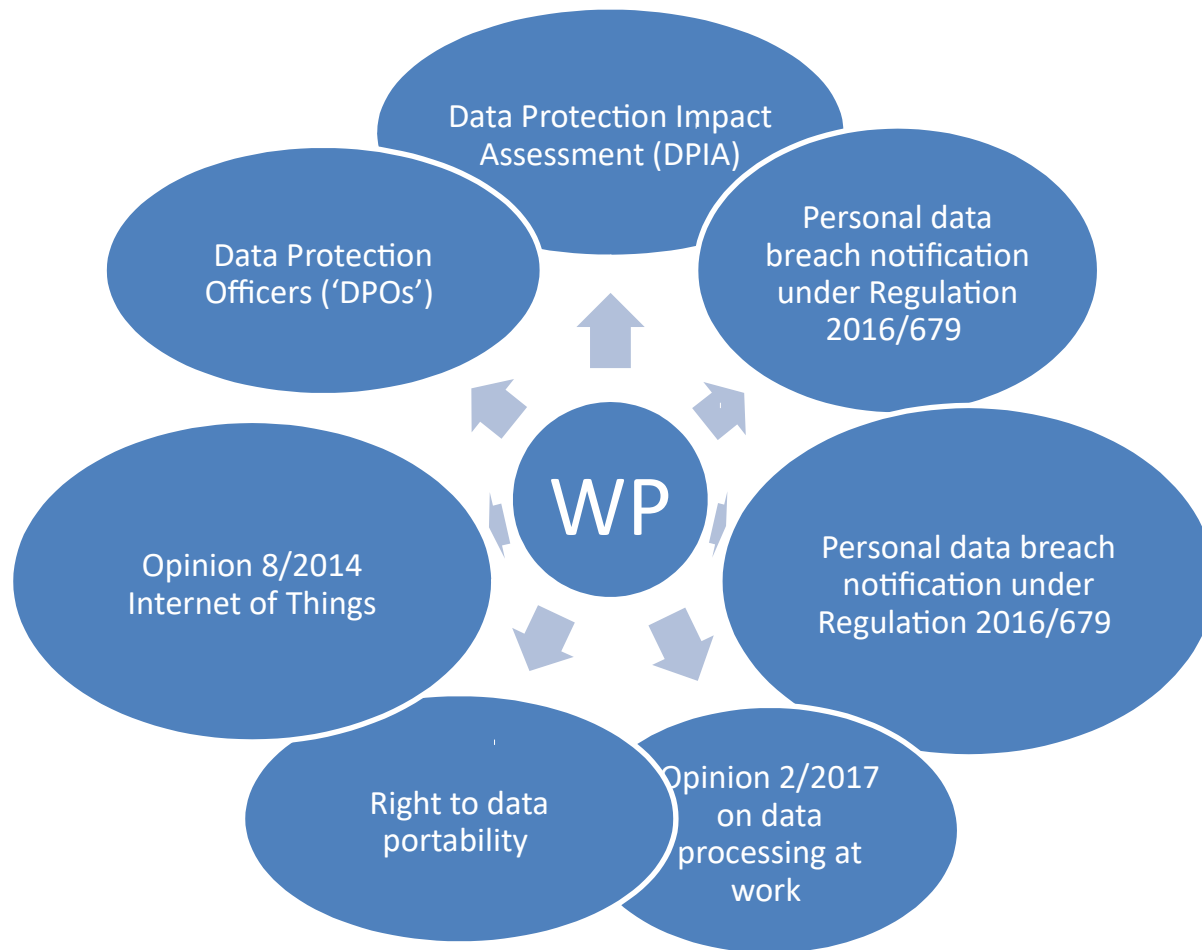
Data Protection Impact Assessment (DPIA)

Data Protection Officers ('DPOs')

Personal data breach notification under Regulation 2016/679

WP

Opinion 8/2014 Internet of Things

Personal data breach notification under Regulation 2016/679

Right to data portability

Opinion 2/2017 on data processing at work